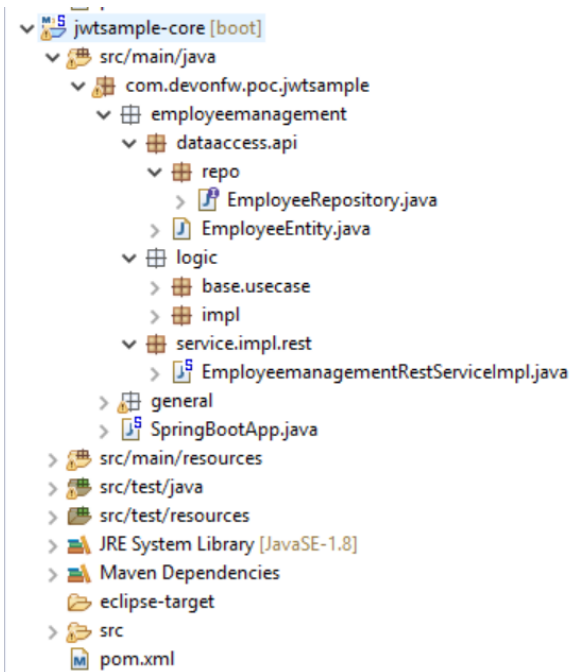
jwtsample-core [boot]
src/main/java
com.devonfw.poc.jwtsample
employeemanagement
dataaccess.api
repo
EmployeeRepository.java
EmployeeEntity.java
logic
base.usecase
impl
service.impl.rest
EmployeemanagementRestServiceImpl.java
general
SpringBootApp.java
src/main/resources
src/test/java
src/test/resources
JRE System Library [JavaSE-1.8]
Maven Dependencies
eclipse-target
src
pom.xml